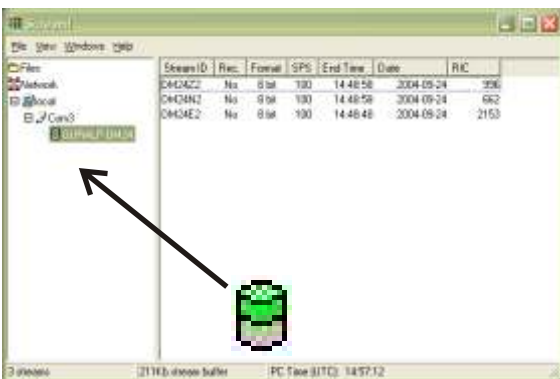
File View Windows Help

Files
Network
local
Cons3
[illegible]

| Stream ID | Rec. | Format | SPS | End Time | Date | RIC |
|---|---|---|---|---|---|---|
| DH24Z2 | No | 8 bit | 100 | 14:46:58 | 2004-09-24 | 996 |
| DH24N2 | No | 8 bit | 100 | 14:46:59 | 2004-09-24 | 662 |
| DH24E2 | No | 8 bit | 100 | 14:46:48 | 2004-09-24 | 2153 |

3 streams | 211Kb stream buffer | PC Time (UTC): 14:57:12